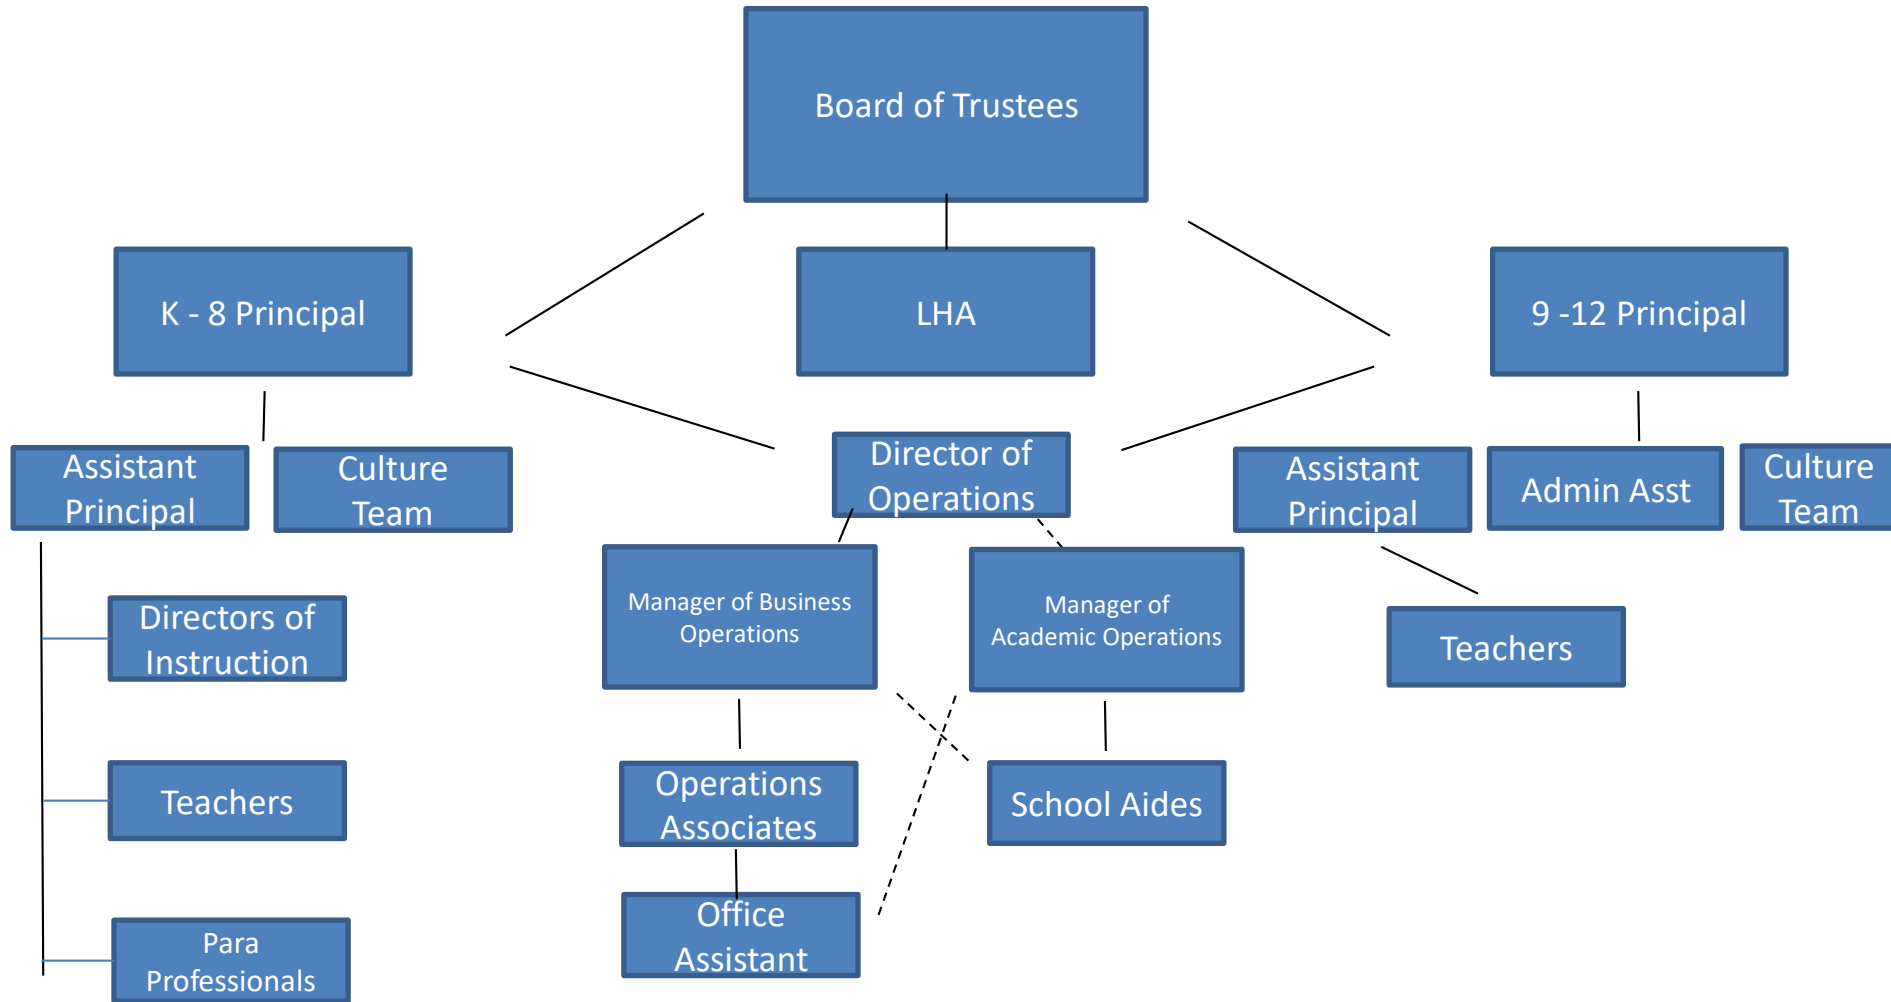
Board of Trustees

K - 8 Principal

LHA

9 -12 Principal

Assistant Principal

Culture Team

Director of Operations

Assistant Principal

Admin Asst

Culture Team

Directors of Instruction

Manager of Business Operations

Manager of Academic Operations

Teachers

Teachers

Operations Associates

School Aides

Office Assistant

Para Professionals